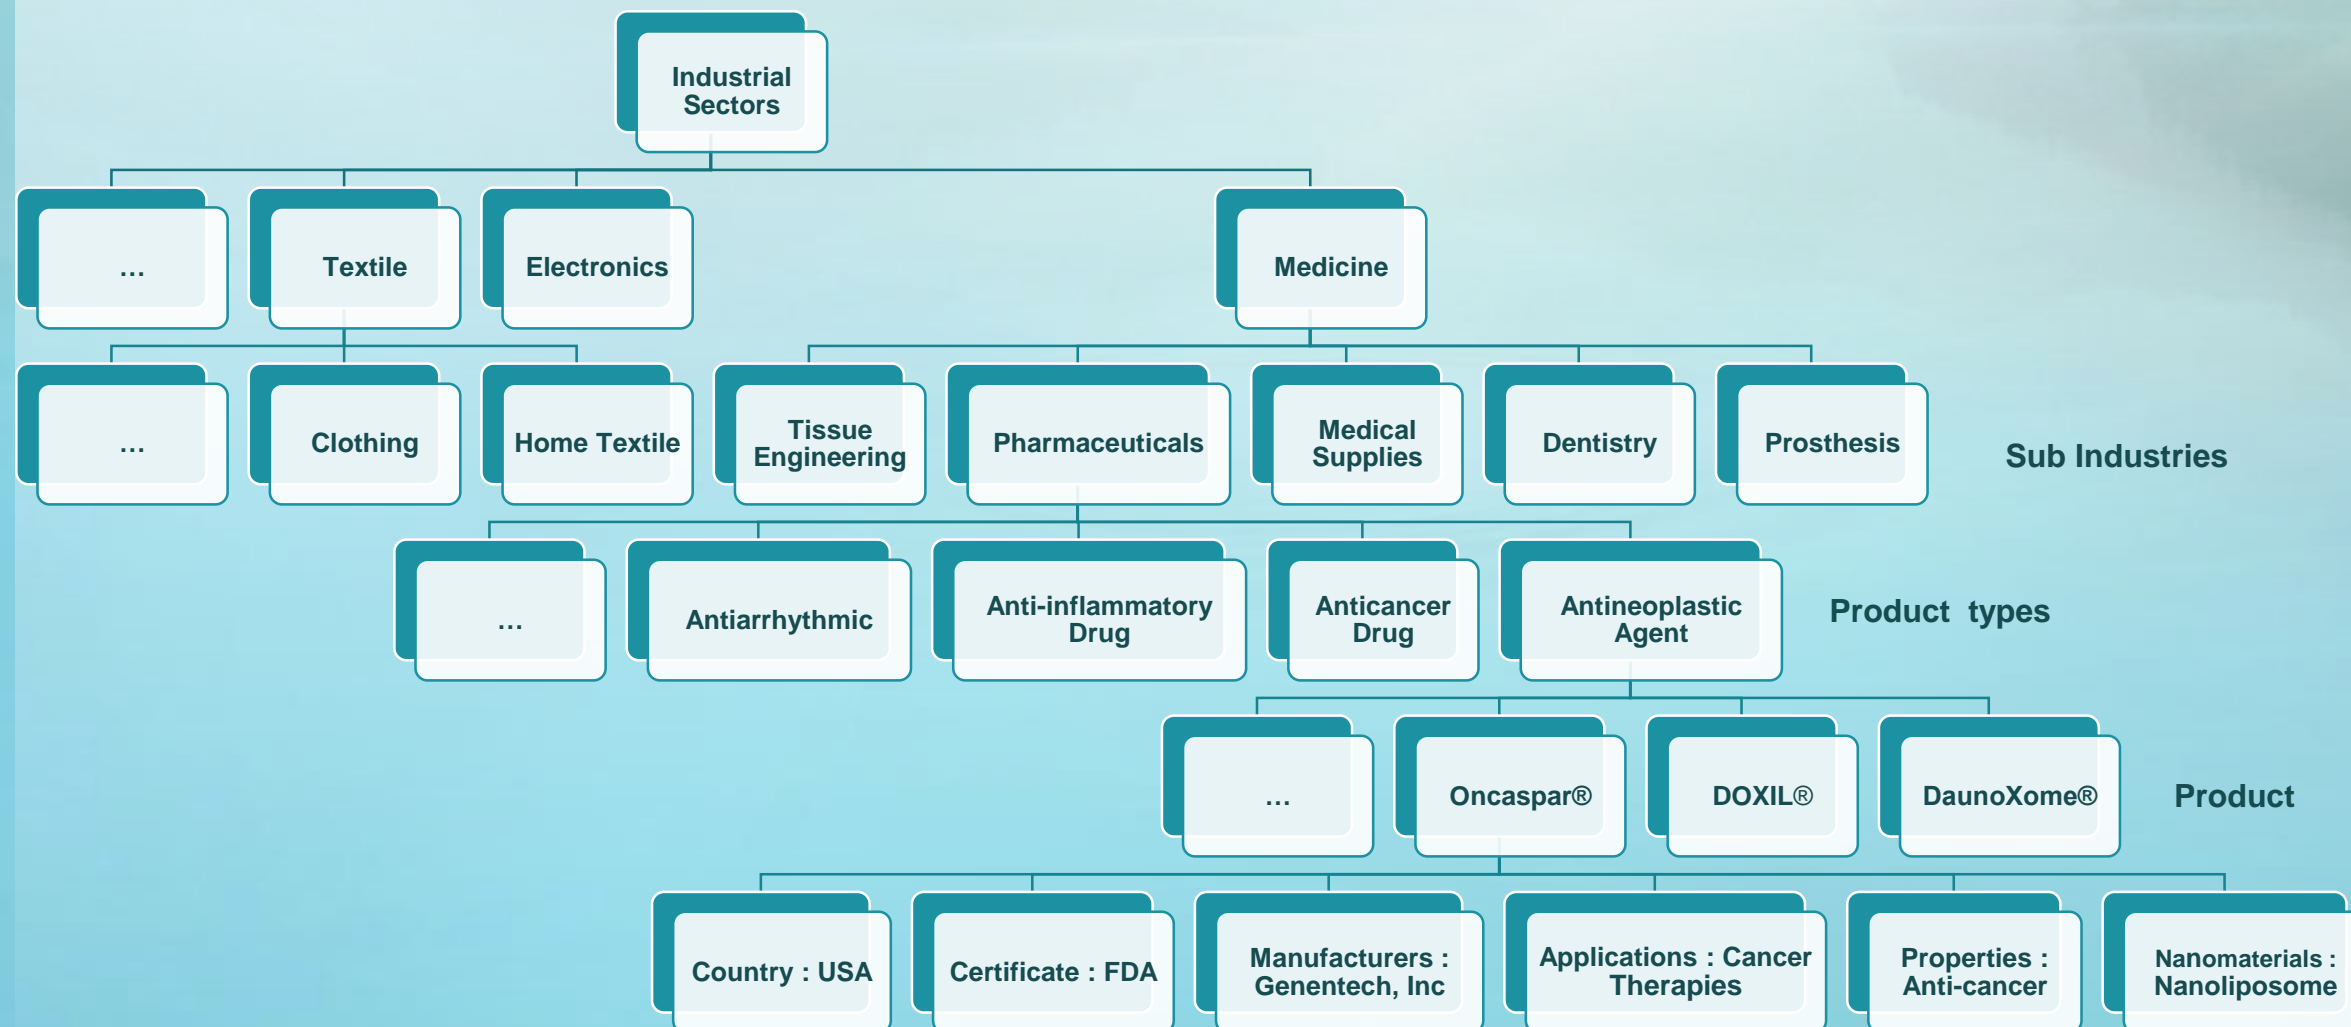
Industrial Sectors

...

Textile

Electronics

Medicine

...

Clothing

Home Textile

Tissue Engineering

Pharmaceuticals

Medical Supplies

Dentistry

Prosthesis

Sub Industries

...

Antiarrhythmic

Anti-inflammatory Drug

Anticancer Drug

Antineoplastic Agent

Product types

...

Oncaspar®

DOXIL®

DaunoXome®

Product

Country : USA

Certificate : FDA

Manufacturers : Genentech, Inc

Applications : Cancer Therapies

Properties : Anti-cancer

Nanomaterials : Nanoliposome